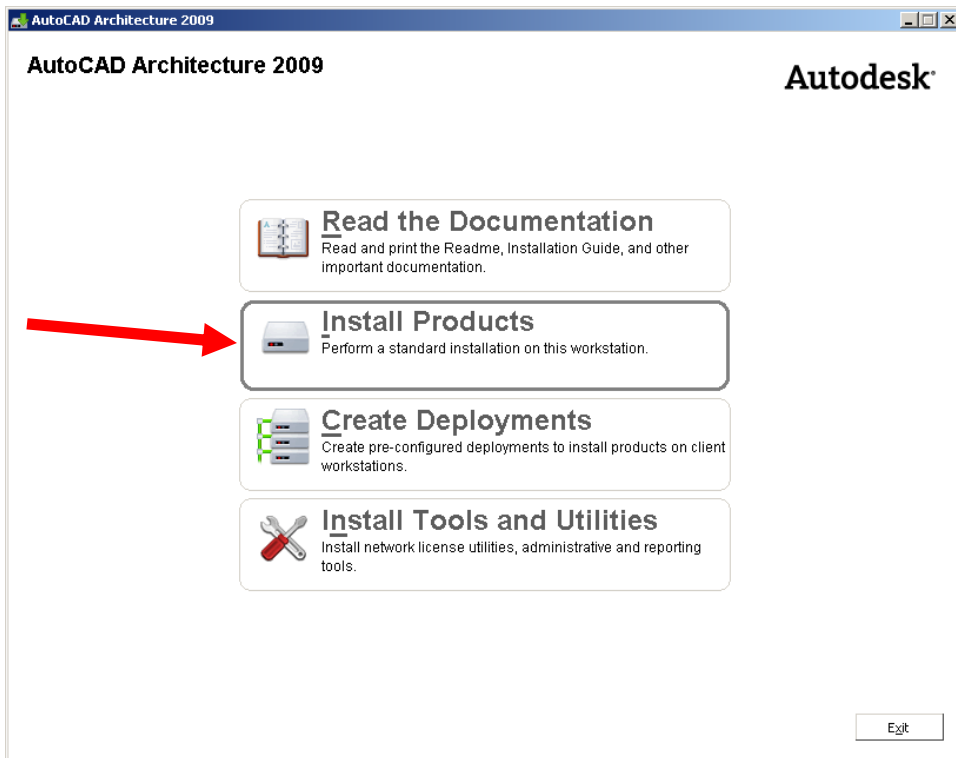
AutoCAD Architecture 2009

AutoCAD Architecture 2009

Autodesk

Read the Documentation
Read and print the Readme, Installation Guide, and other important documentation.

Install Products
Perform a standard installation on this workstation.

Create Deployments
Create pre-configured deployments to install products on client workstations.

Install Tools and Utilities
Install network license utilities, administrative and reporting tools.

Exit